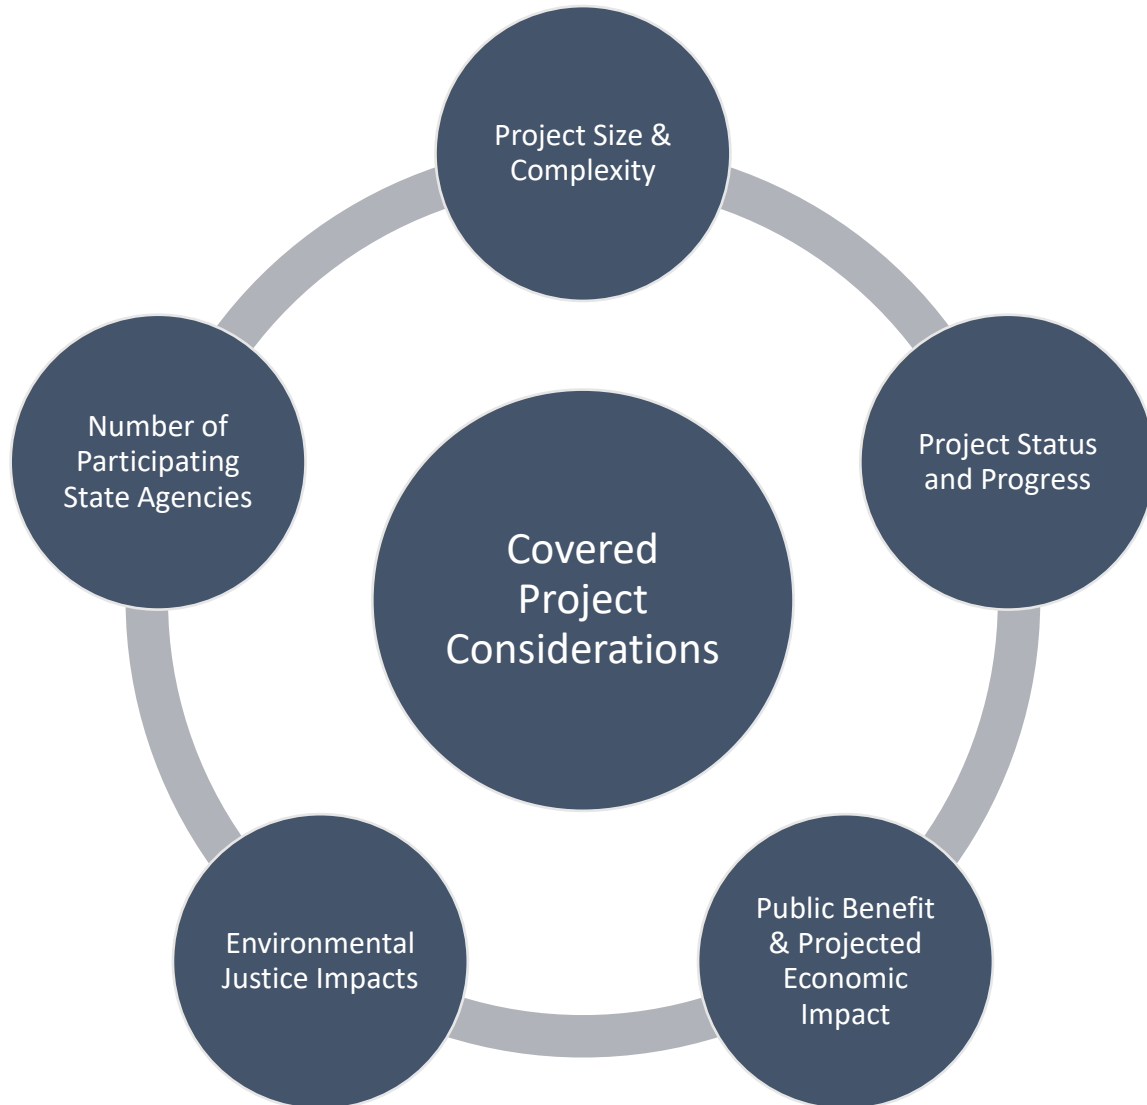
Project Size & Complexity

Number of Participating State Agencies

Covered Project Considerations

Project Status and Progress

Environmental Justice Impacts

Public Benefit & Projected Economic Impact